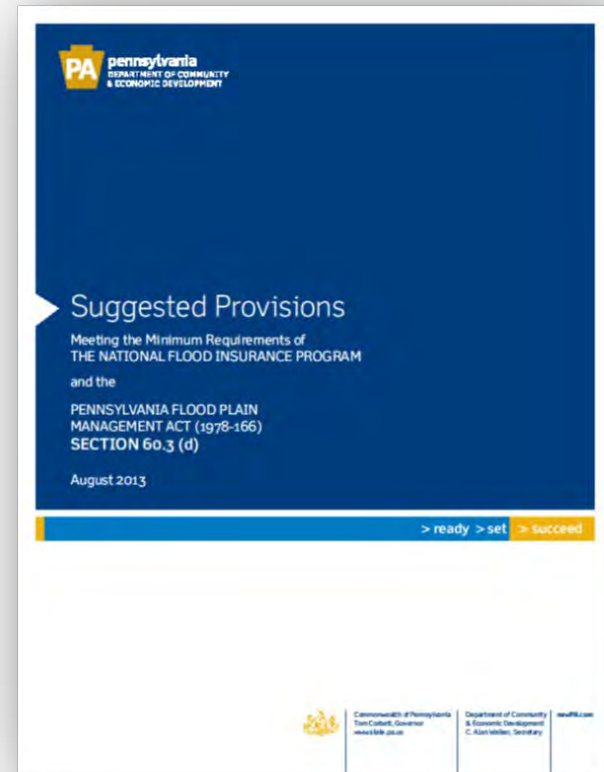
PA pennsylvania
DEPARTMENT OF COMMUNITY & ECONOMIC DEVELOPMENT

Suggested Provisions

Meeting the Minimum Requirements of THE NATIONAL FLOOD INSURANCE PROGRAM

and the

PENNSYLVANIA FLOOD PLAIN MANAGEMENT ACT (1978-166)
SECTION 60.3 (d)

August 2013

> ready > set > succeed

Commonwealth of Pennsylvania
Tom Corbett, Governor
www.state.pa.us

Department of Community & Economic Development
C. Alan Walker, Secretary

newPA.com